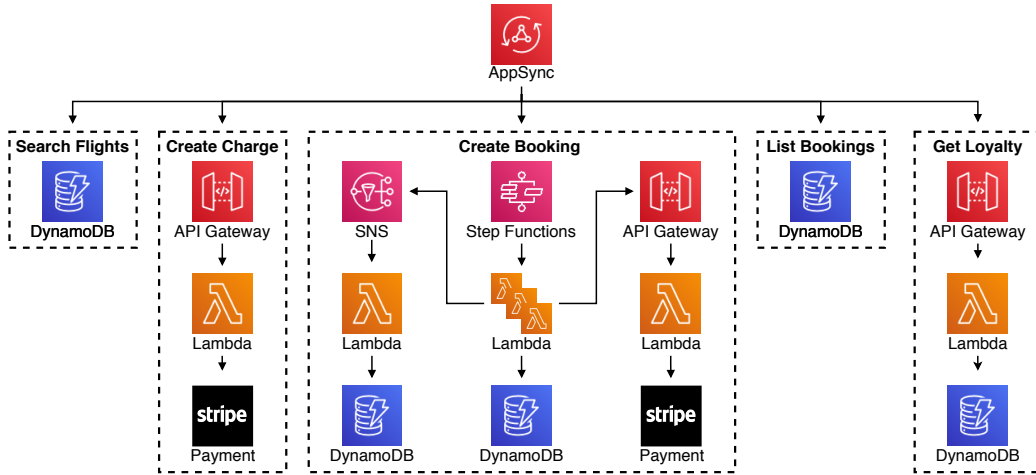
AppSync

Search Flights
DynamoDB

Create Charge
API Gateway
Lambda
stripe
Payment

Create Booking
SNS
Lambda
DynamoDB
Step Functions
Lambda
DynamoDB
API Gateway
Lambda
stripe
Payment

List Bookings
DynamoDB

Get Loyalty
API Gateway
Lambda
DynamoDB